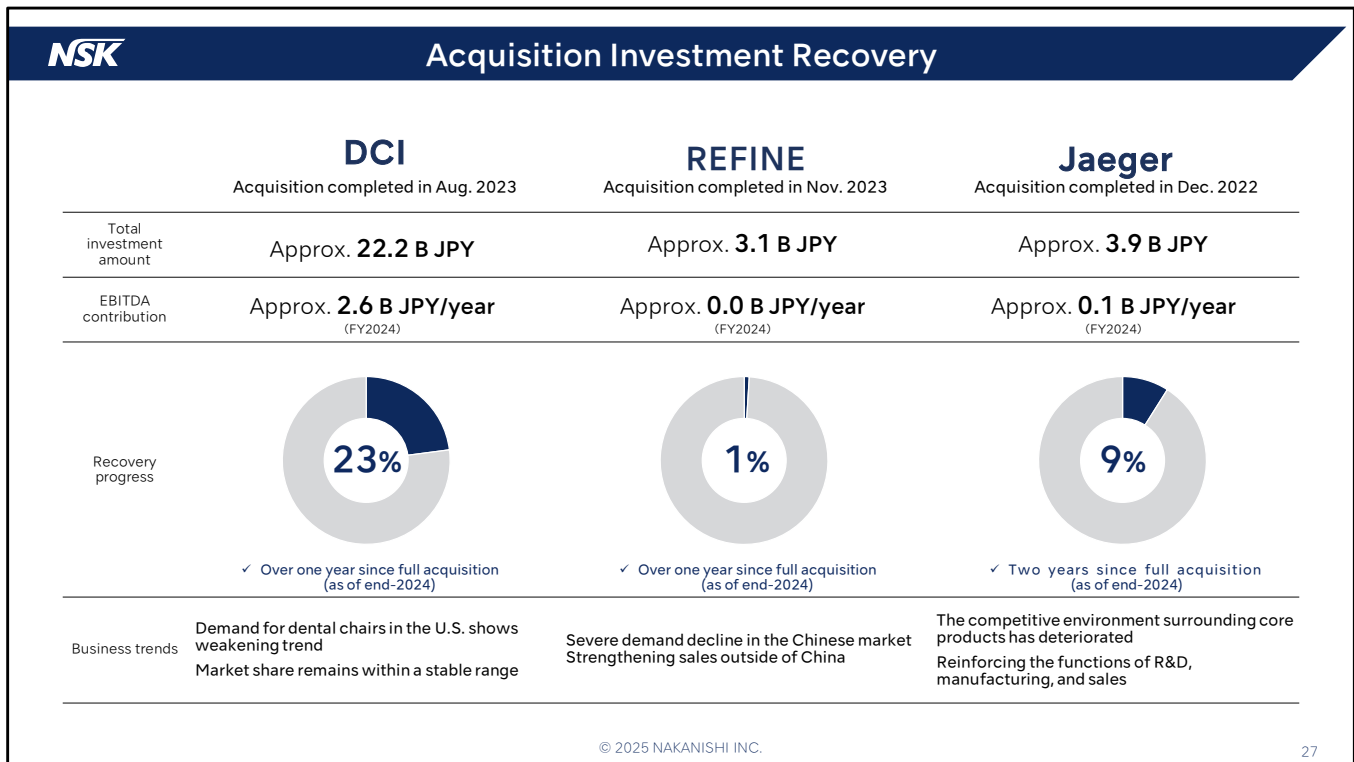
NSK

Acquisition Investment Recovery

| | DCI<br>Acquisition completed in Aug. 2023 | REFINE<br>Acquisition completed in Nov. 2023 | Jaeger<br>Acquisition completed in Dec. 2022 |
|---|---|---|---|
| Total investment amount | Approx. 22.2 B JPY | Approx. 3.1 B JPY | Approx. 3.9 B JPY |
| EBITDA contribution | Approx. 2.6 B JPY/year (FY2024) | Approx. 0.0 B JPY/year (FY2024) | Approx. 0.1 B JPY/year (FY2024) |
| Recovery progress | 23% ✓ Over one year since full acquisition (as of end-2024) | 1% ✓ Over one year since full acquisition (as of end-2024) | 9% ✓ Two years since full acquisition (as of end-2024) |
| Business trends | Demand for dental chairs in the U.S. shows weakening trend<br>Market share remains within a stable range | Severe demand decline in the Chinese market<br>Strengthening sales outside of China | The competitive environment surrounding core products has deteriorated<br>Reinforcing the functions of R&D, manufacturing, and sales |

© 2025 NAKANISHI INC.

27